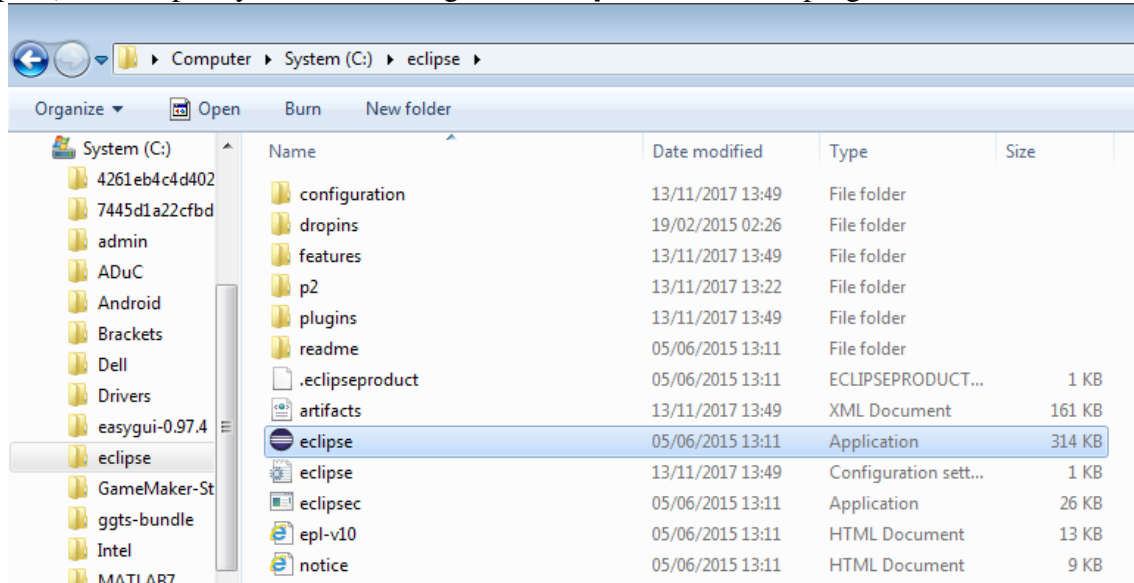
Computer ▸ System (C:) ▸ eclipse ▸

Organize ▾ Open Burn New folder

System (C:)
4261eb4c4d402
7445d1a22cfbd
admin
ADuC
Android
Brackets
Dell
Drivers
easygui-0.97.4
eclipse
GameMaker-St
ggts-bundle
Intel
MATLAB7

| Name | Date modified | Type | Size |
|---|---|---|---|
| configuration | 13/11/2017 13:49 | File folder | |
| dropins | 19/02/2015 02:26 | File folder | |
| features | 13/11/2017 13:49 | File folder | |
| p2 | 13/11/2017 13:22 | File folder | |
| plugins | 13/11/2017 13:49 | File folder | |
| readme | 05/06/2015 13:11 | File folder | |
| .eclipseproduct | 05/06/2015 13:11 | ECLIPSEPRODUCT... | 1 KB |
| artifacts | 13/11/2017 13:49 | XML Document | 161 KB |
| eclipse | 05/06/2015 13:11 | Application | 314 KB |
| eclipse | 13/11/2017 13:49 | Configuration sett... | 1 KB |
| eclipsec | 05/06/2015 13:11 | Application | 26 KB |
| epl-v10 | 05/06/2015 13:11 | HTML Document | 13 KB |
| notice | 05/06/2015 13:11 | HTML Document | 9 KB |